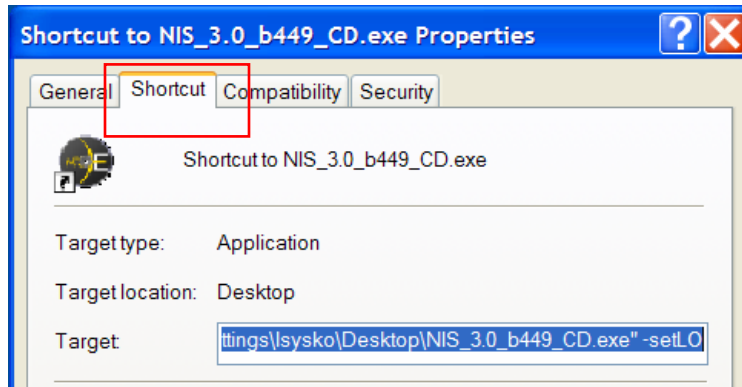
Shortcut to NIS_3.0_b449_CD.exe Properties

?

General Shortcut Compatibility Security

Shortcut to NIS_3.0_b449_CD.exe

Target type: Application

Target location: Desktop

Target: ttings\lsysko\Desktop\NIS_3.0_b449_CD.exe" -setLO